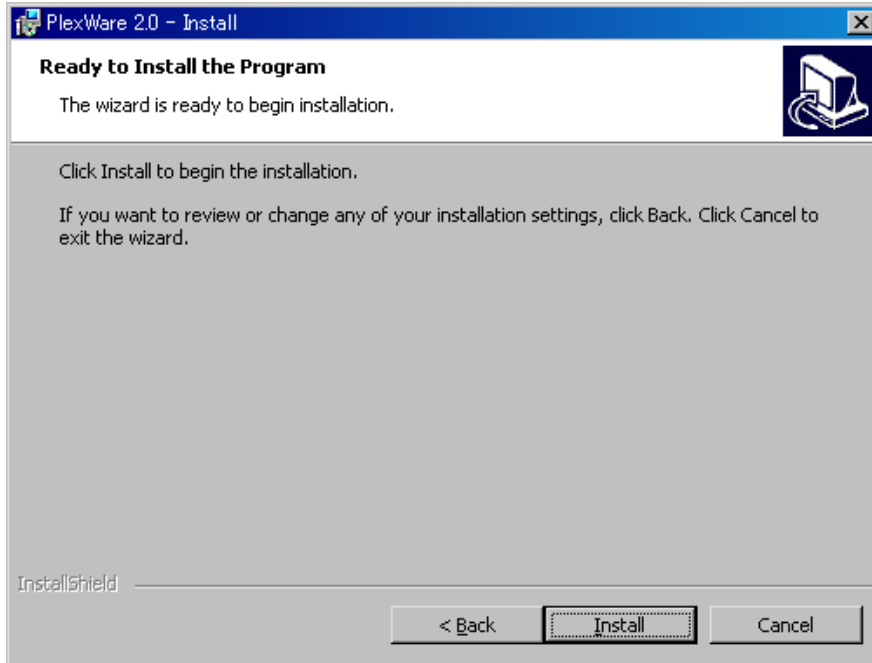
PlexWare 2.0 - Install

Ready to Install the Program

The wizard is ready to begin installation.

Click Install to begin the installation.

If you want to review or change any of your installation settings, click Back. Click Cancel to exit the wizard.

InstallShield

< Back

Install

Cancel